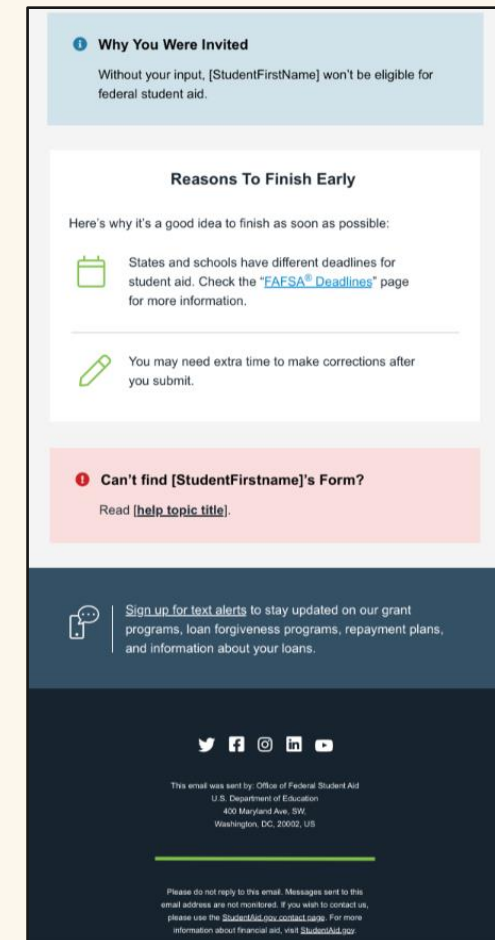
Why You Were Invited

Without your input, [StudentFirstName] won't be eligible for federal student aid.

Reasons To Finish Early

Here's why it's a good idea to finish as soon as possible:

States and schools have different deadlines for student aid. Check the "FAFSA® Deadlines" page for more information.

You may need extra time to make corrections after you submit.

Can't find [StudentFirstname]'s Form?

Read [help topic title].

Sign up for text alerts to stay updated on our grant programs, loan forgiveness programs, repayment plans, and information about your loans.

This email was sent by: Office of Federal Student Aid
U.S. Department of Education
400 Maryland Ave. SW,
Washington, DC, 20002, US

Please do not reply to this email. Messages sent to this email address are not monitored. If you wish to contact us, please use the StudentAid.gov contact page. For more information about financial aid, visit StudentAid.gov.